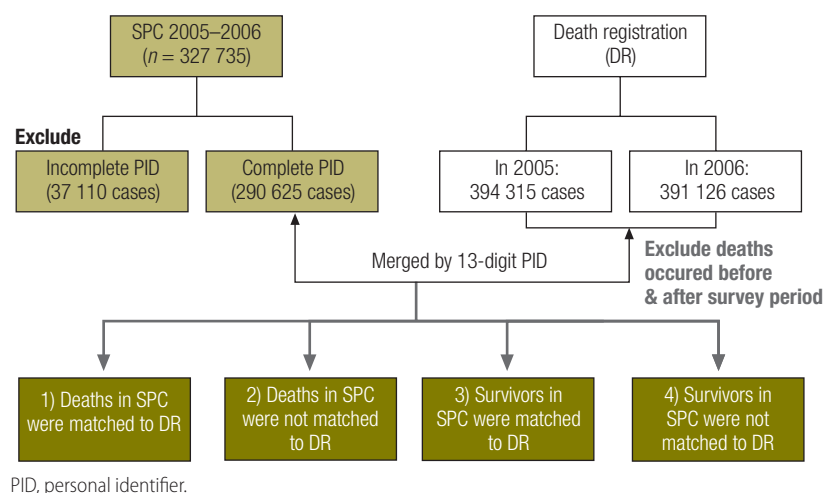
SPC 2005–2006
($n$ = 327 735)

Death registration
(DR)

Exclude

Incomplete PID
(37 110 cases)

Complete PID
(290 625 cases)

In 2005:
394 315 cases

In 2006:
391 126 cases

Merged by 13-digit PID

Exclude deaths occured before & after survey period

1) Deaths in SPC were matched to DR

2) Deaths in SPC were not matched to DR

3) Survivors in SPC were matched to DR

4) Survivors in SPC were not matched to DR

PID, personal identifier.